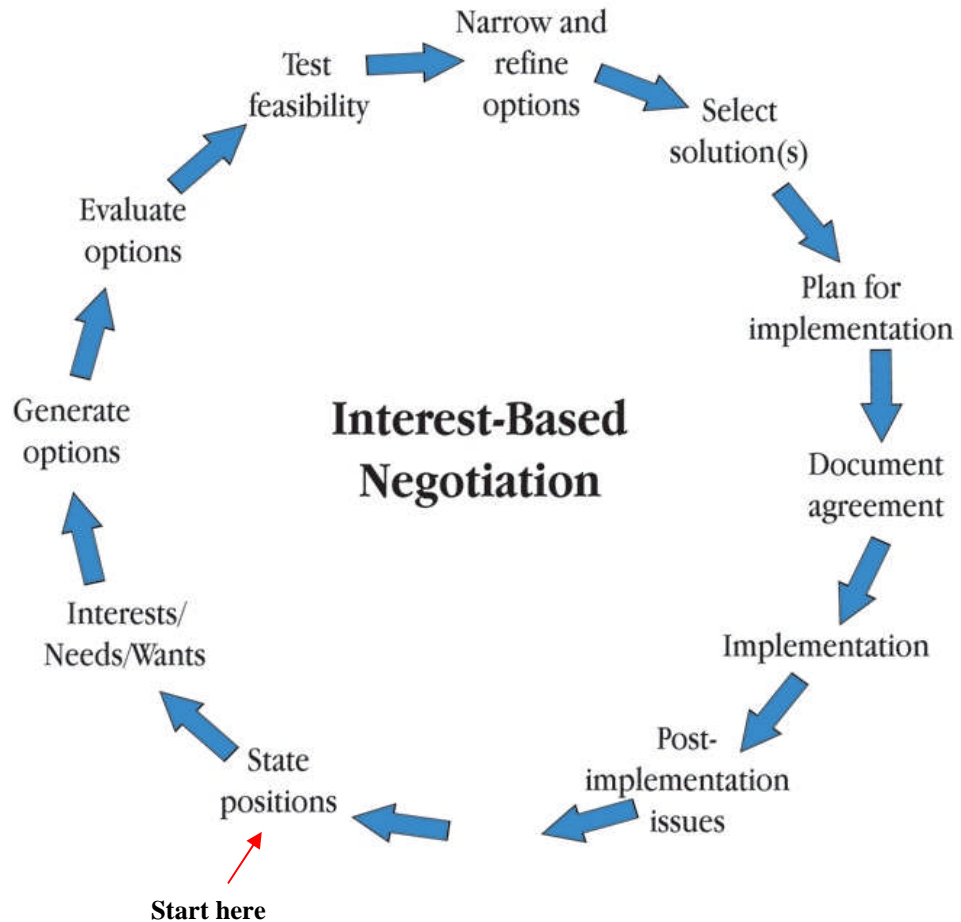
Interest-Based Negotiation

State positions

Start here

Interests/ Needs/Wants

Generate options

Evaluate options

Test feasibility

Narrow and refine options

Select solution(s)

Plan for implementation

Document agreement

Implementation

Post-implementation issues